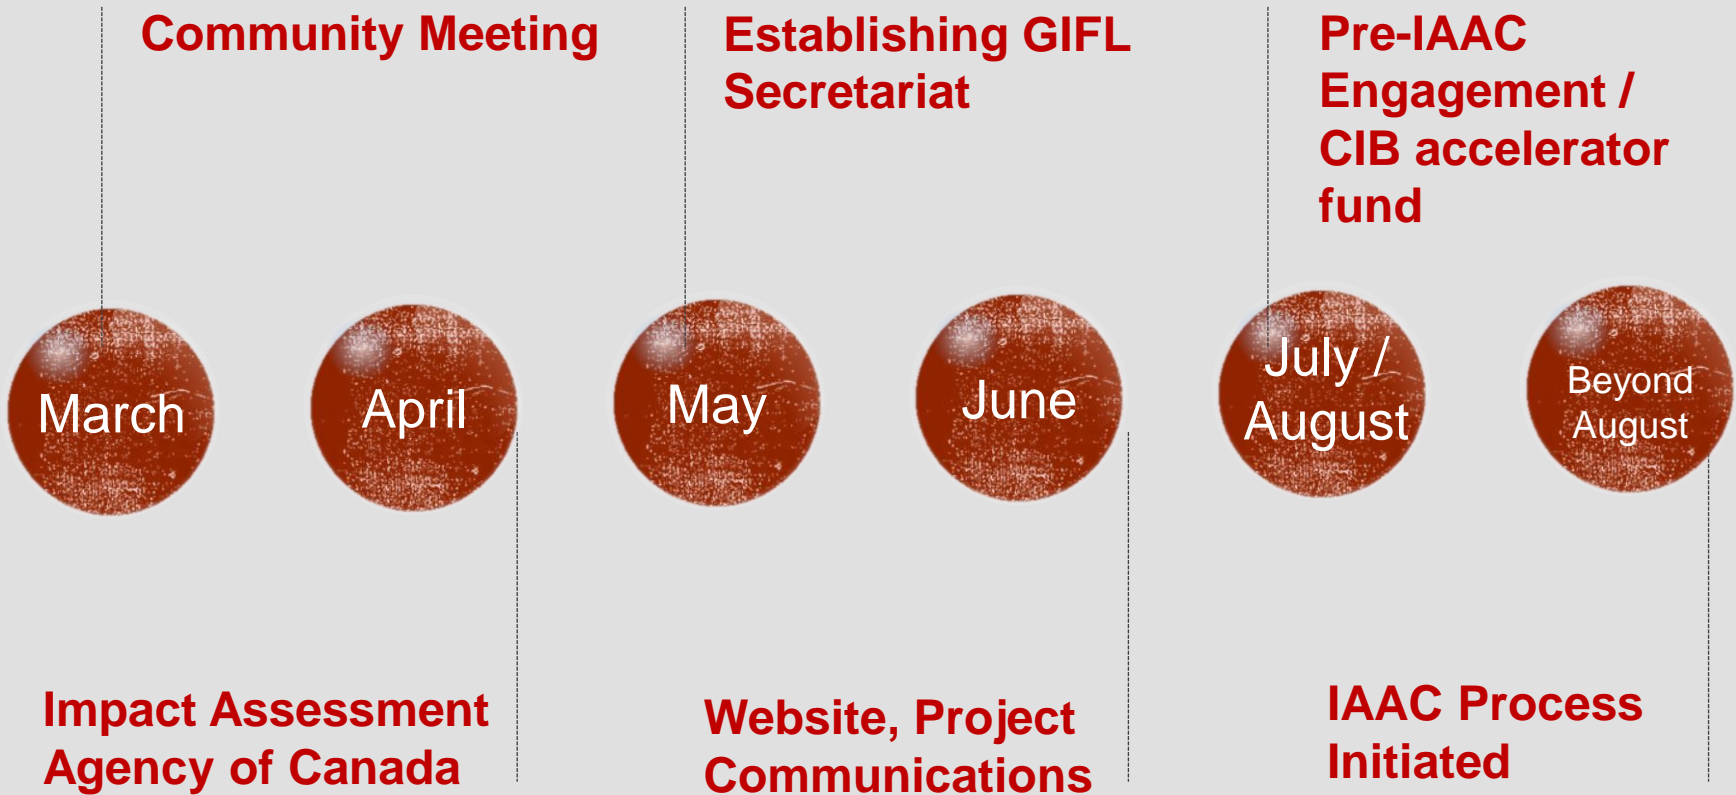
Community Meeting

Establishing GIFL Secretariat

Pre-IAAC Engagement / CIB accelerator fund

March

April

May

June

July / August

Beyond August

Impact Assessment Agency of Canada

Website, Project Communications

IAAC Process Initiated